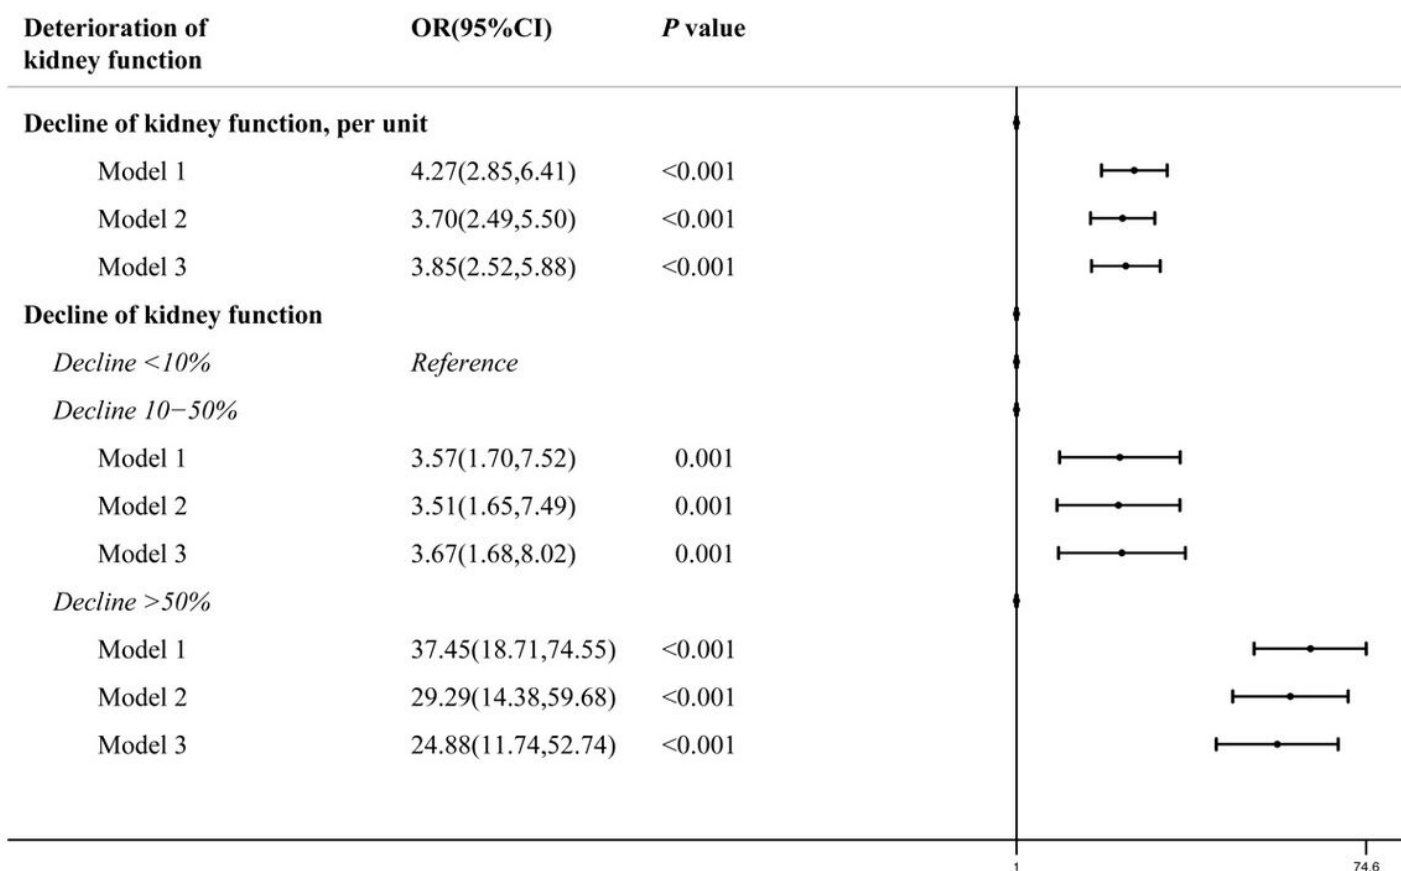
| Deterioration of kidney function | OR(95%CI) | *P* value |
|---|---|---|
| **Decline of kidney function, per unit** | | |
| Model 1 | 4.27(2.85,6.41) | <0.001 |
| Model 2 | 3.70(2.49,5.50) | <0.001 |
| Model 3 | 3.85(2.52,5.88) | <0.001 |
| **Decline of kidney function** | | |
| *Decline <10%* | *Reference* | |
| *Decline 10−50%* | | |
| Model 1 | 3.57(1.70,7.52) | 0.001 |
| Model 2 | 3.51(1.65,7.49) | 0.001 |
| Model 3 | 3.67(1.68,8.02) | 0.001 |
| *Decline >50%* | | |
| Model 1 | 37.45(18.71,74.55) | <0.001 |
| Model 2 | 29.29(14.38,59.68) | <0.001 |
| Model 3 | 24.88(11.74,52.74) | <0.001 |

1

74.6